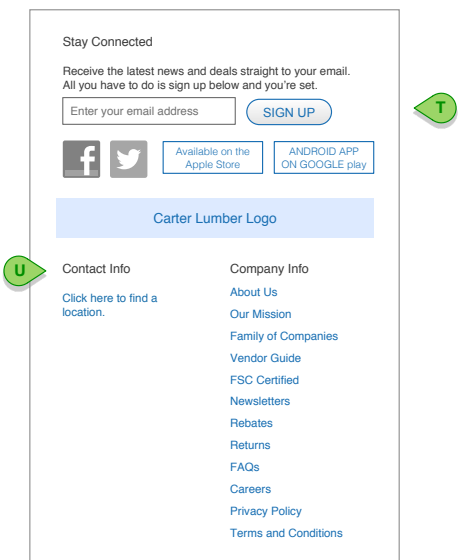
Stay Connected

Receive the latest news and deals straight to your email. All you have to do is sign up below and you're set.

Enter your email address

SIGN UP

T

Available on the Apple Store

ANDROID APP ON GOOGLE play

Carter Lumber Logo

U

Contact Info

Click here to find a location.

Company Info

About Us

Our Mission

Family of Companies

Vendor Guide

FSC Certified

Newsletters

Rebates

Returns

FAQs

Careers

Privacy Policy

Terms and Conditions